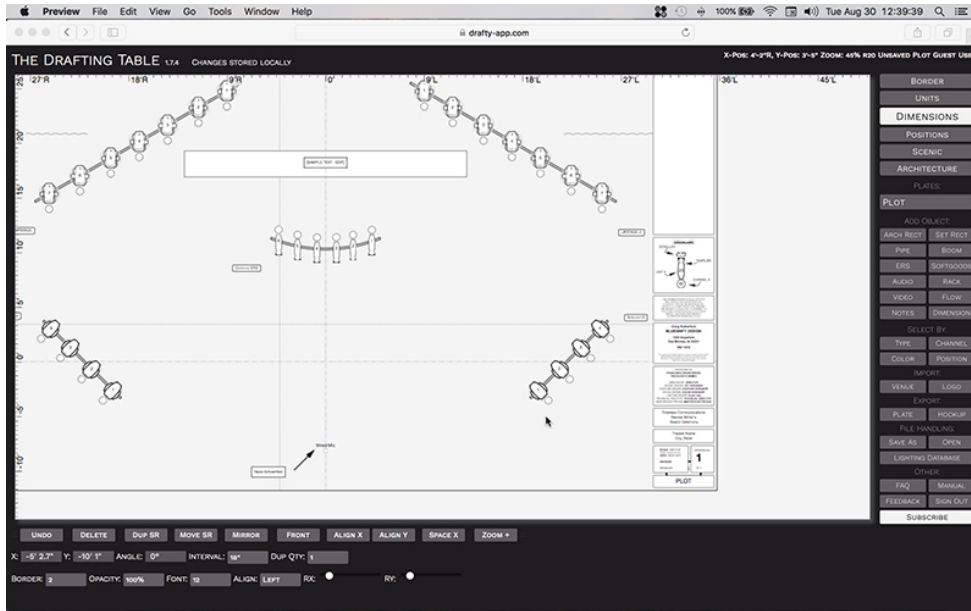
Preview File Edit View Go Tools Window Help

100% Tue Aug 30 12:39:39

drafty-app.com

THE DRAFTING TABLE 1.7.4 CHANGES STORED LOCALLY

X-POS: 4'-3"R, Y-POS: 3'-5" ZOOM: 45% R20 UNSAVED PLOT GUEST USE

27'R 18'R 9'R 0' 9'L 18'L 27'L 36'L 45'L

25' 20' 15' 10' 5' 0' -5' -10'

SAMPLE TEXT - EDIT

PLOT

1

BORDER
UNITS
DIMENSIONS
POSITIONS
SCENIC
ARCHITECTURE
PLATES:
PLOT
ADD OBJECT:
ARCH RECT
SET RECT
PIPE
BOOM
ERS
SOFTGOODS
AUDIO
RACK
VIDEO
FLOW
NOTES
DIMENSION
SELECT BY:
TYPE
CHANNEL
COLOR
POSITION
IMPORT:
VENUE
LOGO
EXPORT:
PLATE
HOOKUP
FILE HANDLING:
SAVE AS
OPEN
LIGHTING DATABASE
OTHER:
FAQ
MANUAL
FEEDBACK
SIGN OUT
SUBSCRIBE

UNDO DELETE DUP SR MOVE SR MIRROR FRONT ALIGN X ALIGN Y SPACE X ZOOM +

X: -5' 2.7" Y: -10' 1" ANGLE: 0° INTERVAL: 18" DUP QTY: 1

BORDER: 3 OPACITY: 100% FONT: 12 ALIGN: LEFT RX: RY: